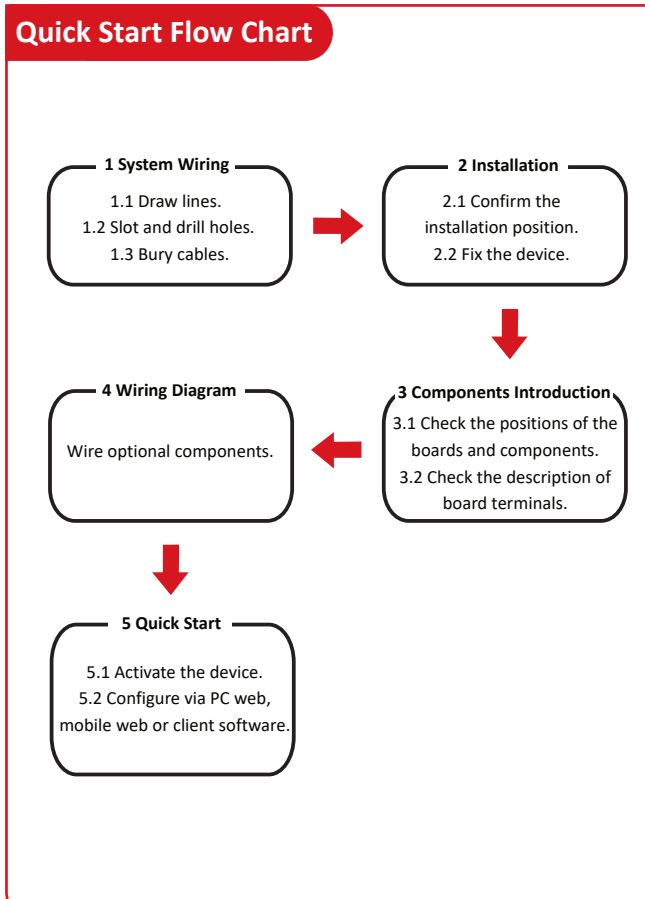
Quick Start Flow Chart

1 System Wiring

1.1 Draw lines.
1.2 Slot and drill holes.
1.3 Bury cables.

2 Installation

2.1 Confirm the installation position.
2.2 Fix the device.

3 Components Introduction

3.1 Check the positions of the boards and components.
3.2 Check the description of board terminals.

4 Wiring Diagram

Wire optional components.

5 Quick Start

5.1 Activate the device.
5.2 Configure via PC web, mobile web or client software.